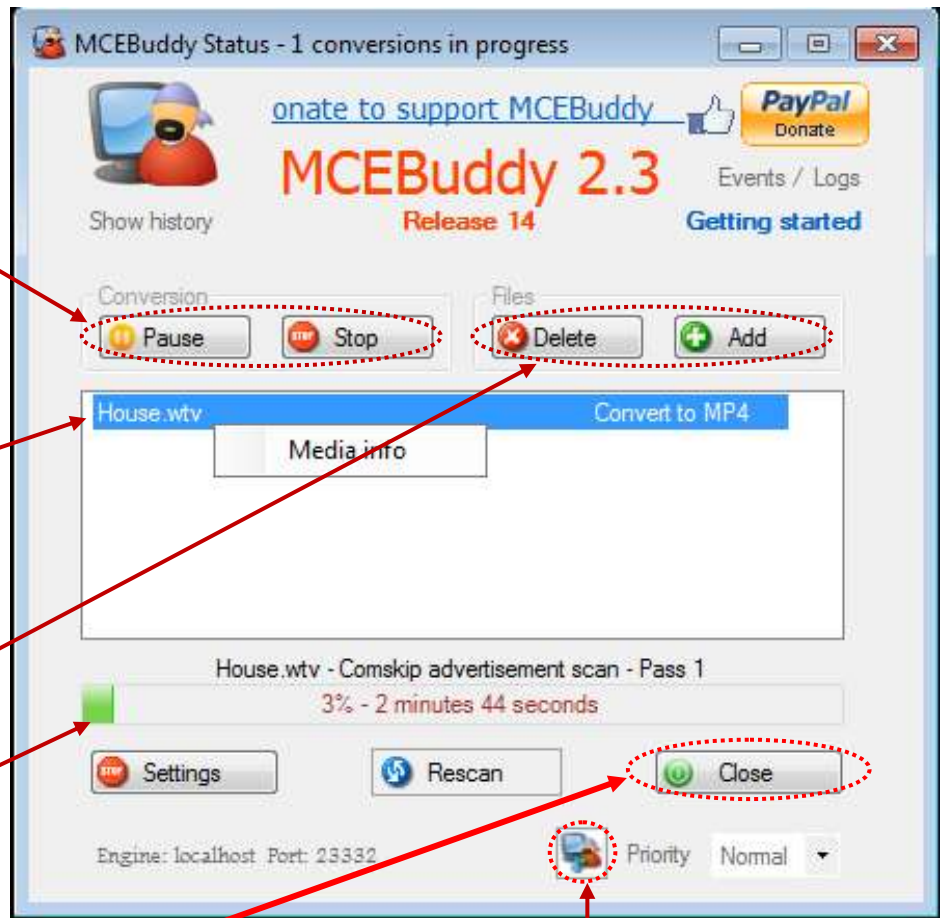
MCEBuddy Status - 1 conversions in progress

onate to support MCEBuddy

PayPal Donate

MCEBuddy 2.3

Release 14

Show history

Events / Logs

Getting started

Conversion

Pause

Stop

Files

Delete

Add

House.wtv

Convert to MP4

Media info

House.wtv - Comskip advertisement scan - Pass 1

3% - 2 minutes 44 seconds

Settings

Rescan

Close

Engine: localhost Port: 23332

Priority

Normal